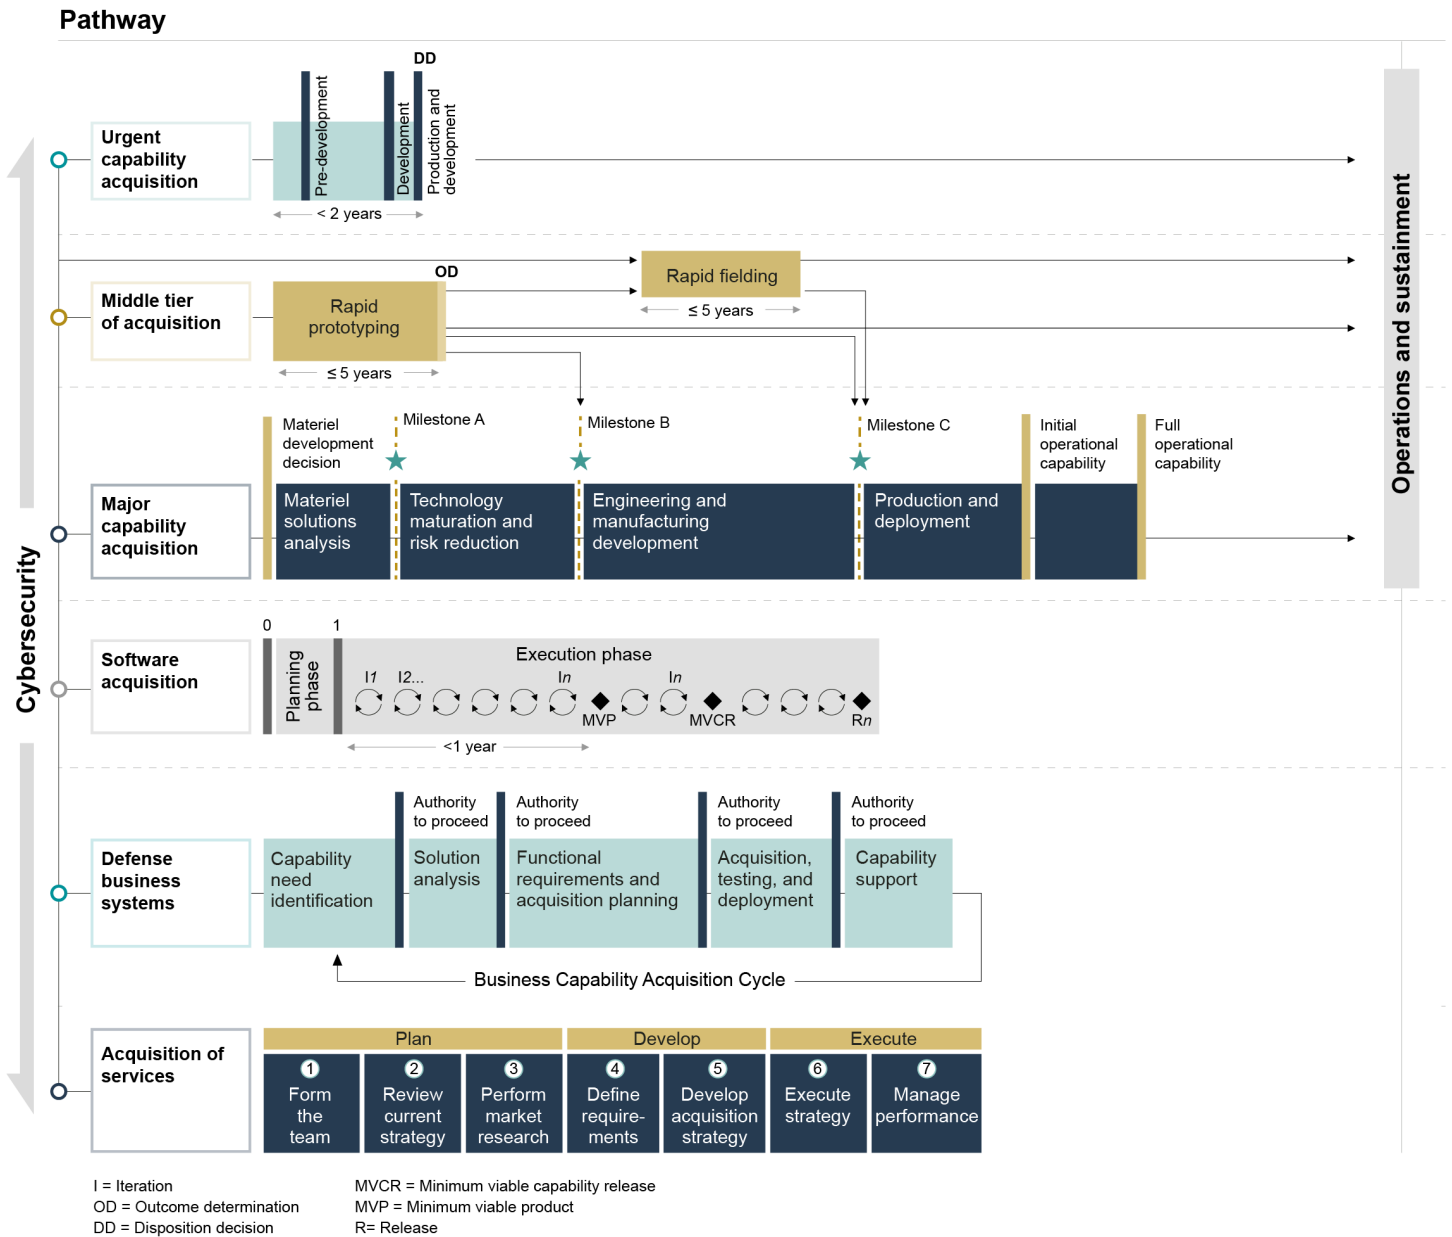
Pathway

Cybersecurity

Operations and sustainment

Urgent capability acquisition

DD

Pre-development

Development

Production and development

< 2 years

Middle tier of acquisition

OD

Rapid prototyping

≤ 5 years

Rapid fielding

≤ 5 years

Major capability acquisition

Materiel development decision

Milestone A

Milestone B

Milestone C

Initial operational capability

Full operational capability

Materiel solutions analysis

Technology maturation and risk reduction

Engineering and manufacturing development

Production and deployment

Software acquisition

0

1

Planning phase

Execution phase

I1

I2...

In

In

MVP

MVCR

Rn

<1 year

Defense business systems

Authority to proceed

Authority to proceed

Authority to proceed

Authority to proceed

Capability need identification

Solution analysis

Functional requirements and acquisition planning

Acquisition, testing, and deployment

Capability support

Business Capability Acquisition Cycle

Acquisition of services

Plan

Develop

Execute

1 Form the team

2 Review current strategy

3 Perform market research

4 Define require-ments

5 Develop acquisition strategy

6 Execute strategy

7 Manage performance

I = Iteration
OD = Outcome determination
DD = Disposition decision

MVCR = Minimum viable capability release
MVP = Minimum viable product
R= Release